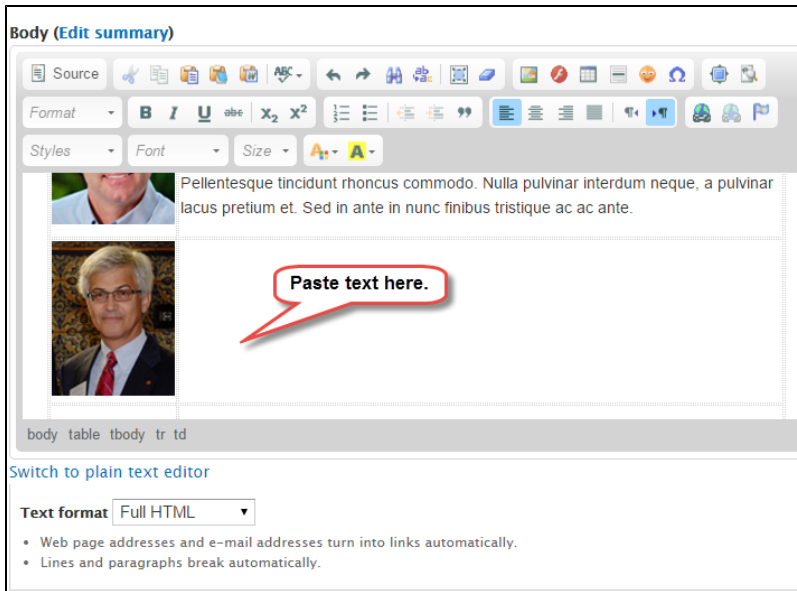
Body (Edit summary)

Source

Format B I U abc $x_2$ $x^2$

Styles Font Size

Pellentesque tincidunt rhoncus commodo. Nulla pulvinar interdum neque, a pulvinar lacus pretium et. Sed in ante in nunc finibus tristique ac ac ante.

Paste text here.

body table tbody tr td

Switch to plain text editor

Text format Full HTML

• Web page addresses and e-mail addresses turn into links automatically.
• Lines and paragraphs break automatically.